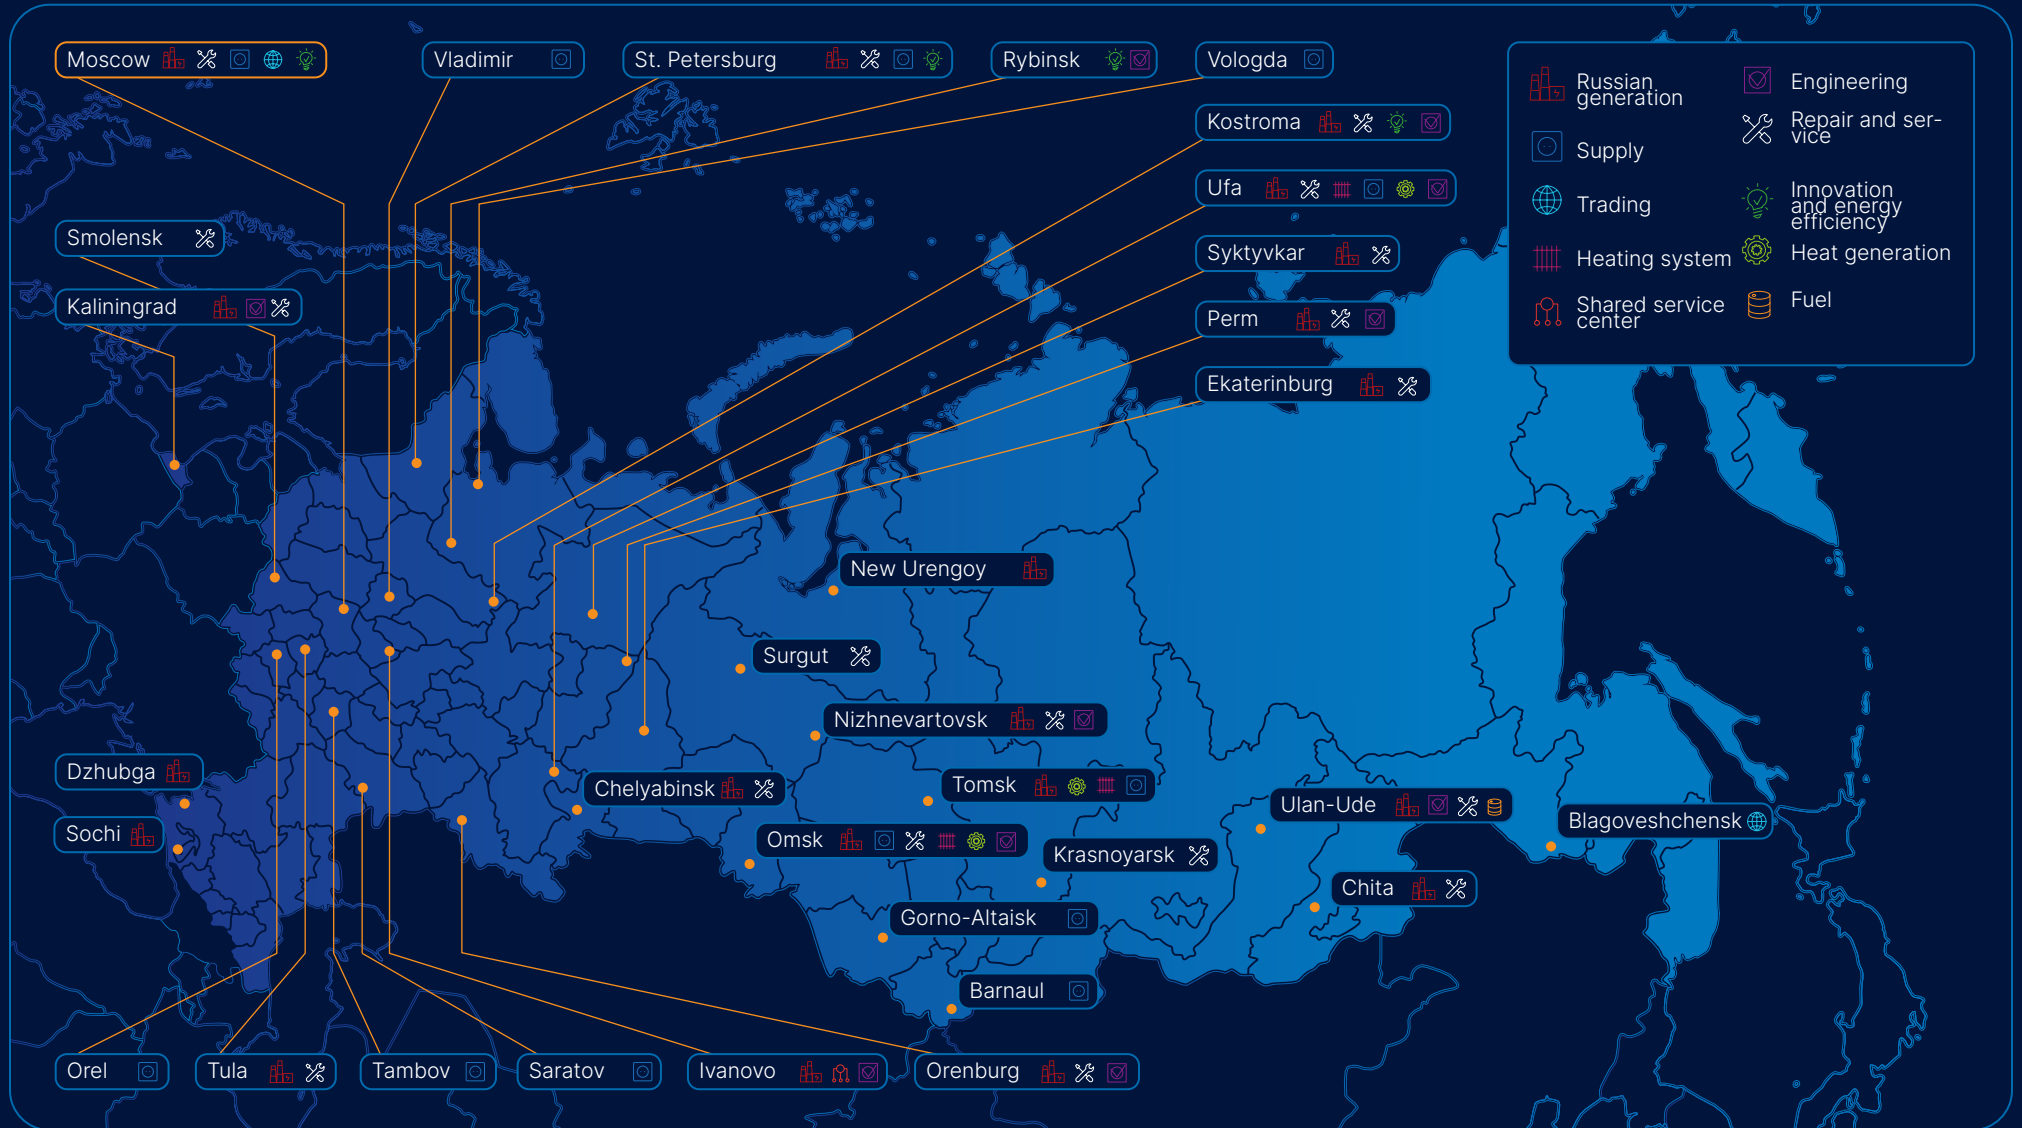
Moscow

Vladimir

St. Petersburg

Rybinsk

Vologda

Kostroma

Ufa

Syktyvkar

Perm

Ekaterinburg

Smolensk

Kaliningrad

Russian generation

Engineering

Supply

Repair and service

Trading

Innovation and energy efficiency

Heating system

Heat generation

Shared service center

Fuel

New Urengoy

Surgut

Nizhnevartovsk

Tomsk

Chelyabinsk

Omsk

Krasnoyarsk

Ulan-Ude

Blagoveshchensk

Chita

Gorno-Altaisk

Barnaul

Dzhubga

Sochi

Orel

Tula

Tambov

Saratov

Ivanovo

Orenburg